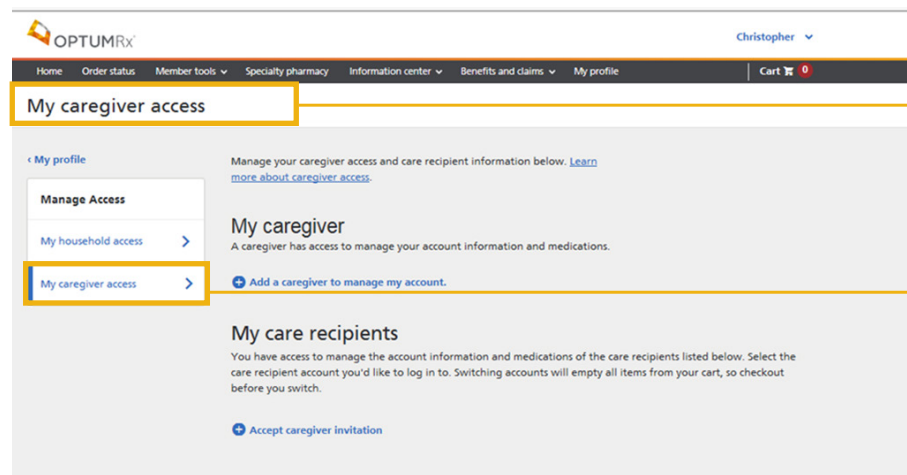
OPTUMRx

Christopher

Home Order status Member tools Specialty pharmacy Information center Benefits and claims My profile

Cart 0

My caregiver access

‹ My profile

Manage Access

My household access

My caregiver access

Manage your caregiver access and care recipient information below. Learn more about caregiver access.

My caregiver

A caregiver has access to manage your account information and medications.

Add a caregiver to manage my account.

My care recipients

You have access to manage the account information and medications of the care recipients listed below. Select the care recipient account you'd like to log in to. Switching accounts will empty all items from your cart, so checkout before you switch.

Accept caregiver invitation